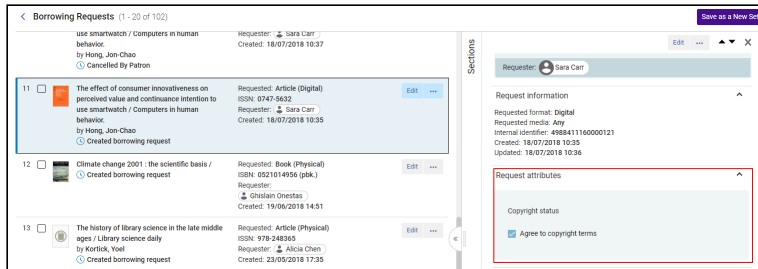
< Borrowing Requests (1 - 20 of 102)

Save as a New Se

use smartwatch / Computers in human behavior.
by Hong, Jon-Chao
Cancelled By Patron

Requester: Sara Carr
Created: 18/07/2018 10:37

11 The effect of consumer innovativeness on perceived value and continuance intention to use smartwatch / Computers in human behavior.
by Hong, Jon-Chao
Created borrowing request

Requested: Article (Digital)
ISSN: 0747-5632
Requester: Sara Carr
Created: 18/07/2018 10:35

Edit ···

12 Climate change 2001 : the scientific basis /
Created borrowing request

Requested: Book (Physical)
ISBN: 0521014956 (pbk.)
Requester:
Ghislain Onestas
Created: 19/06/2018 14:51

Edit ···

13 The history of library science in the late middle ages / Library science daily
by Kortick, Yoel
Created borrowing request

Requested: Article (Physical)
ISBN: 978-248365
Requester: Alicia Chen
Created: 23/05/2018 17:35

Edit ···

Sections

Edit ···

Requester: Sara Carr

Request information

Requested format: Digital
Requested media: Any
Internal identifier: 4988411160000121
Created: 18/07/2018 10:35
Updated: 18/07/2018 10:36

Request attributes

Copyright status

Agree to copyright terms